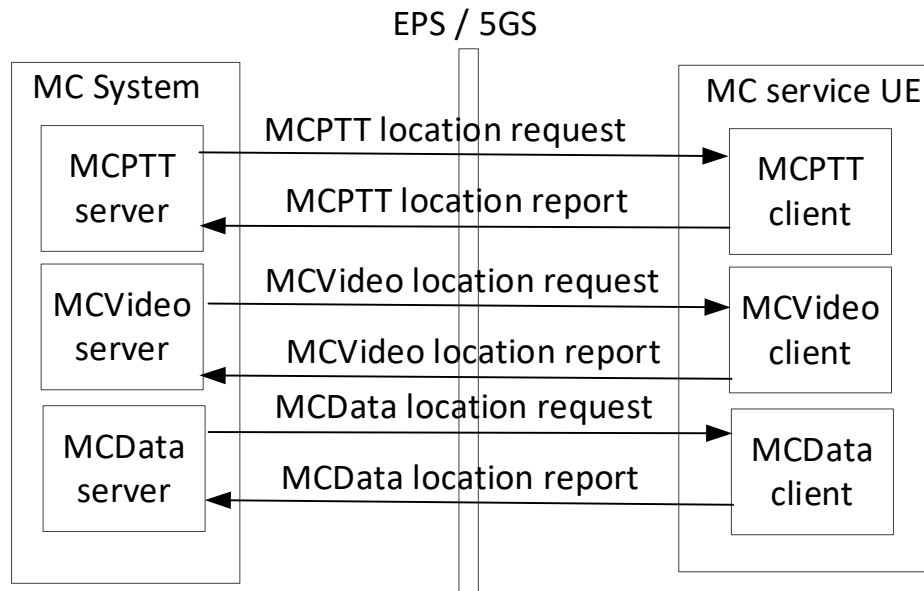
EPS / 5GS

MC System

MCPTT server

MCVideo server

MCData server

MC service UE

MCPTT client

MCVideo client

MCData client

MCPTT location request

MCPTT location report

MCVideo location request

MCVideo location report

MCData location request

MCData location report